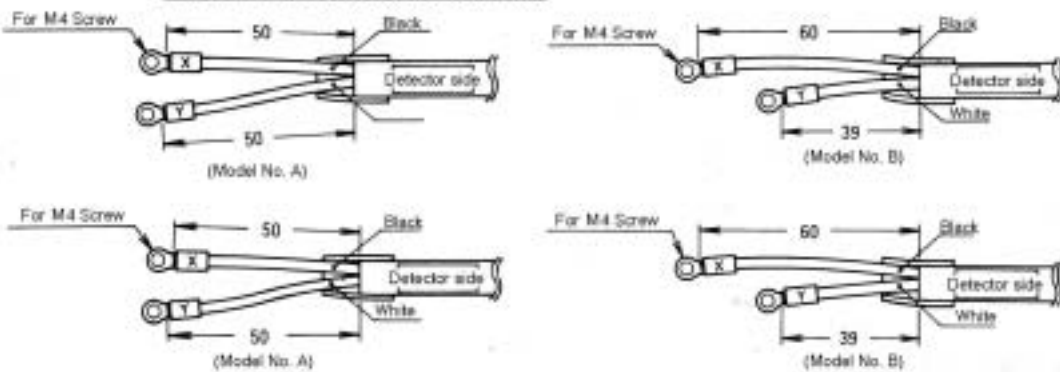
For M4 Screw
50
Black
X
Detector side
Y
50
(Model No. A)

For M4 Screw
60
Black
X
Detector side
Y
39
White
(Model No. B)

For M4 Screw
50
Black
X
Detector side
Y
White
50
(Model No. A)

For M4 Screw
60
Black
X
Detector side
Y
39
White
(Model No. B)